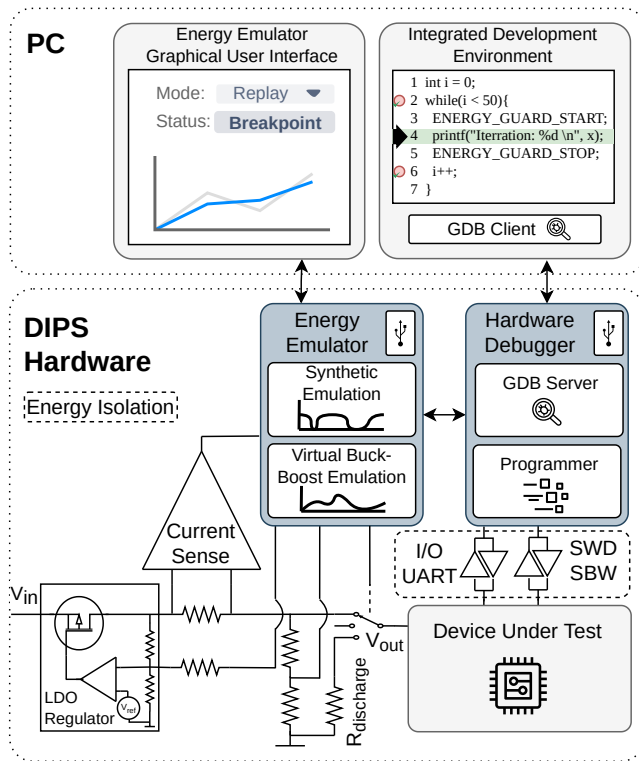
PC

Energy Emulator Graphical User Interface

Mode: Replay

Status: Breakpoint

Integrated Development Environment

1 int i = 0;
2 while(i < 50){
3 ENERGY_GUARD_START;
4 printf("Iteration: %d \n", x);
5 ENERGY_GUARD_STOP;
6 i++;
7 }

GDB Client

DIPS Hardware

Energy Isolation

Energy Emulator

Synthetic Emulation

Virtual Buck-Boost Emulation

Hardware Debugger

GDB Server

Programmer

Current Sense

I/O UART

SWD SBW

$V_{in}$

$V_{out}$

$R_{discharge}$

LDO Regulator

$V_{ref}$

Device Under Test